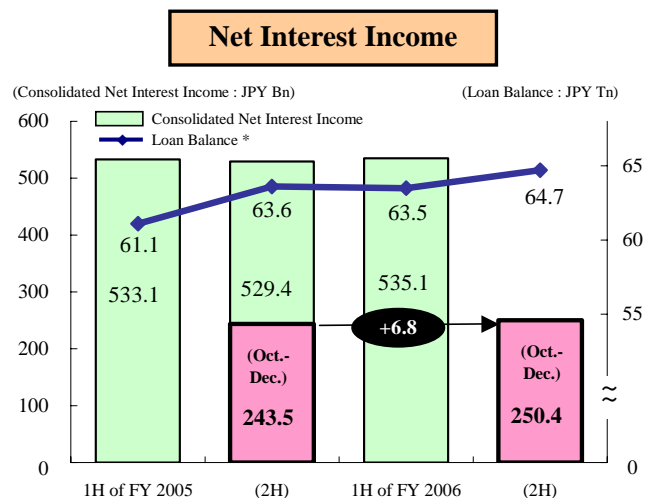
Net Interest Income

(Consolidated Net Interest Income : JPY Bn)

(Loan Balance : JPY Tn)

Consolidated Net Interest Income

Loan Balance *

600
500
400
300
200
100
0

65
60
55
≈
0

61.1
63.6
63.5
64.7

533.1
529.4
535.1

(Oct.-Dec.)
243.5

+6.8

(Oct.-Dec.)
250.4

1H of FY 2005
(2H)
1H of FY 2006
(2H)